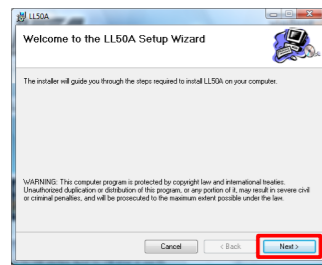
LL50A

Welcome to the LL50A Setup Wizard

The installer will guide you through the steps required to install LL50A on your computer.

WARNING: This computer program is protected by copyright law and international treaties. Unauthorized duplication or distribution of this program, or any portion of it, may result in severe civil or criminal penalties, and will be prosecuted to the maximum extent possible under the law.

Cancel
< Back
Next >